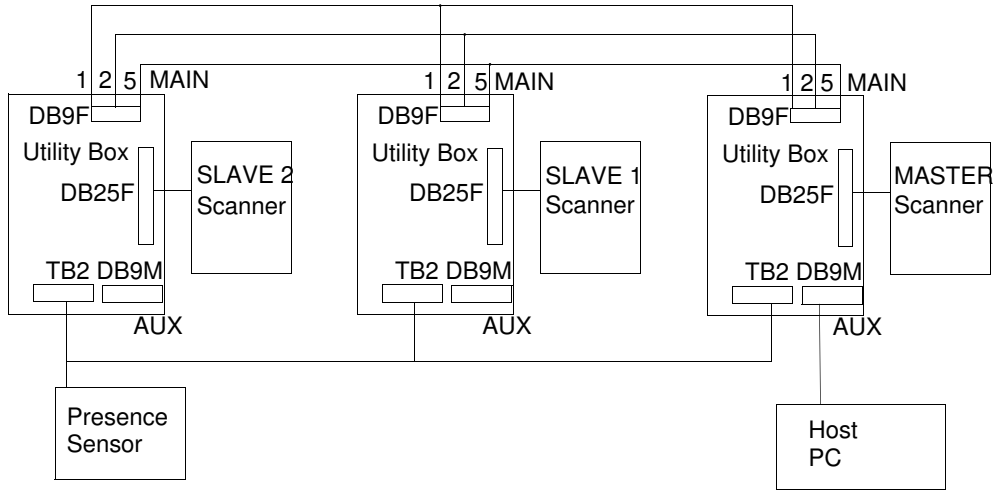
1 2 5 MAIN
DB9F
Utility Box
DB25F
SLAVE 2 Scanner
TB2 DB9M
AUX

1 2 5 MAIN
DB9F
Utility Box
DB25F
SLAVE 1 Scanner
TB2 DB9M
AUX

1 2 5 MAIN
DB9F
Utility Box
DB25F
MASTER Scanner
TB2 DB9M
AUX

Presence Sensor

Host PC